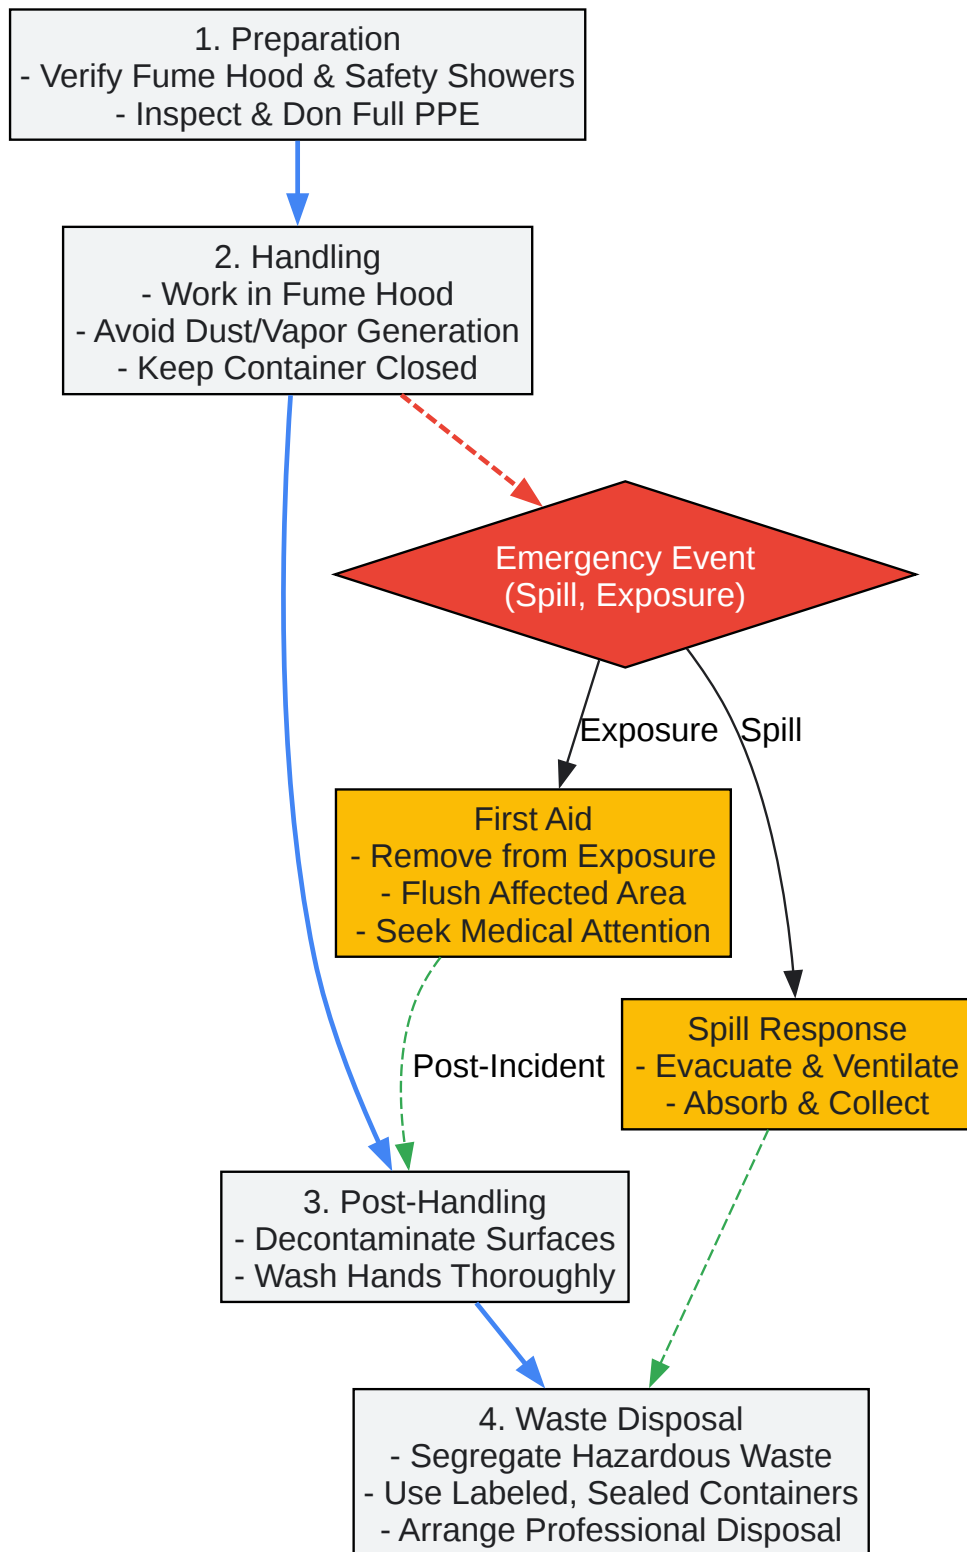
1. Preparation
- Verify Fume Hood & Safety Showers
- Inspect & Don Full PPE

2. Handling
- Work in Fume Hood
- Avoid Dust/Vapor Generation
- Keep Container Closed

Emergency Event
(Spill, Exposure)

Exposure

Spill

First Aid
- Remove from Exposure
- Flush Affected Area
- Seek Medical Attention

Post-Incident

Spill Response
- Evacuate & Ventilate
- Absorb & Collect

3. Post-Handling
- Decontaminate Surfaces
- Wash Hands Thoroughly

4. Waste Disposal
- Segregate Hazardous Waste
- Use Labeled, Sealed Containers
- Arrange Professional Disposal